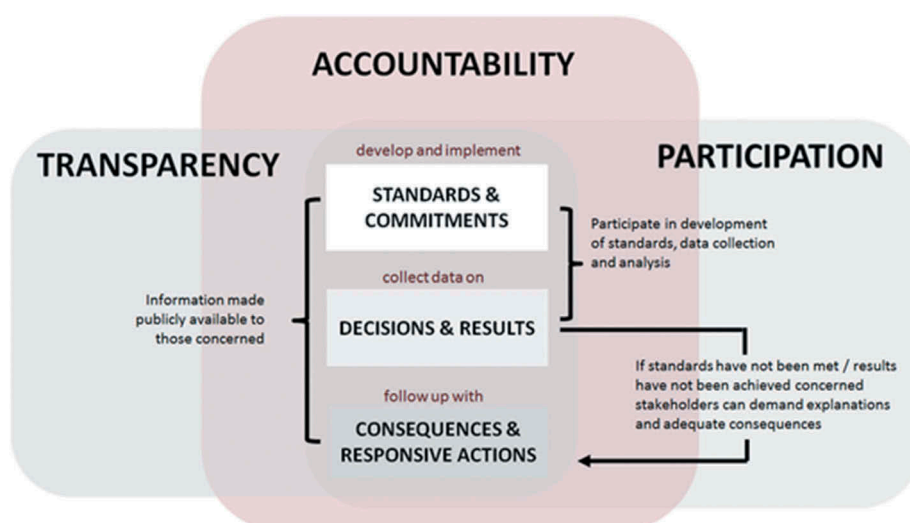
ACCOUNTABILITY

TRANSPARENCY

PARTICIPATION

develop and implement

STANDARDS & COMMITMENTS

Participate in development of standards, data collection and analysis

collect data on

Information made publicly available to those concerned

DECISIONS & RESULTS

If standards have not been met / results have not been achieved concerned stakeholders can demand explanations and adequate consequences

follow up with

CONSEQUENCES & RESPONSIVE ACTIONS